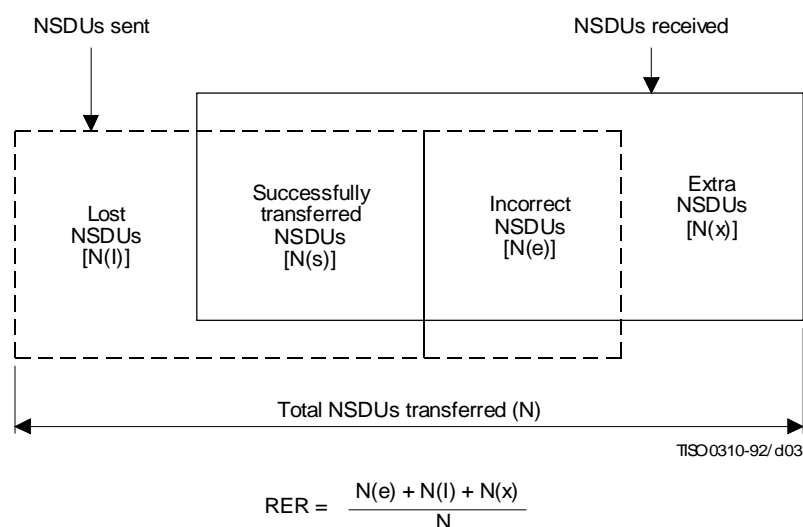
NSDUs sent

NSDUs received

Lost NSDUs [N(l)]

Successfully transferred NSDUs [N(s)]

Incorrect NSDUs [N(e)]

Extra NSDUs [N(x)]

Total NSDUs transferred (N)

TISO0310-92/d03

$RER = \frac{N(e) + N(l) + N(x)}{N}$